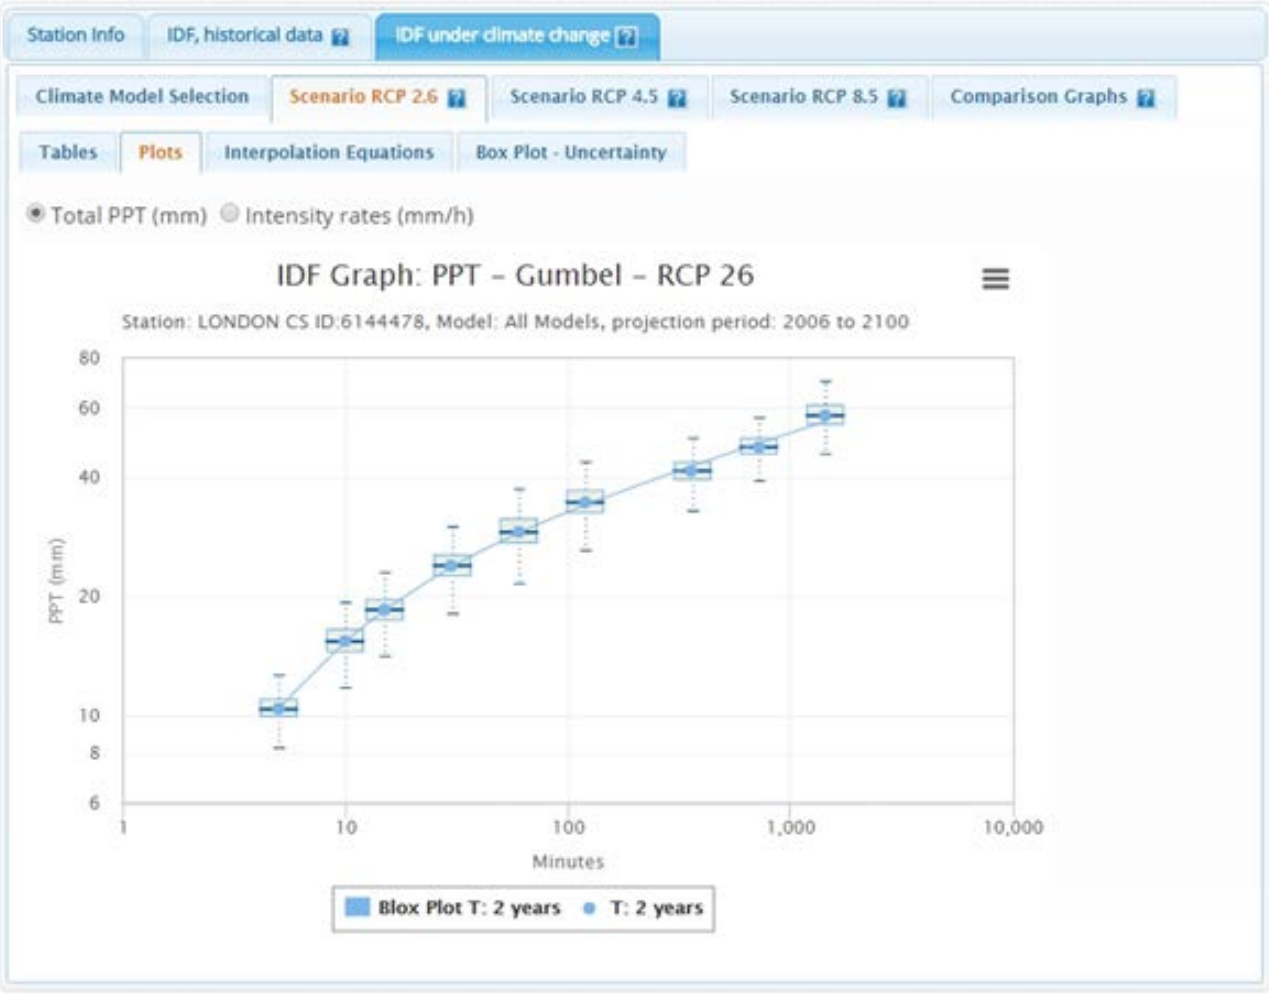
Station Info | IDF, historical data ? | IDF under climate change ?

Climate Model Selection | Scenario RCP 2.6 ? | Scenario RCP 4.5 ? | Scenario RCP 8.5 ? | Comparison Graphs ?

Tables | Plots | Interpolation Equations | Box Plot - Uncertainty

Total PPT (mm) Intensity rates (mm/h)

IDF Graph: PPT – Gumbel – RCP 26

Station: LONDON CS ID:6144478, Model: All Models, projection period: 2006 to 2100

80
60
40
20
10
8
6

PPT (mm)

1
10
100
1,000
10,000

Minutes

Blox Plot T: 2 years T: 2 years